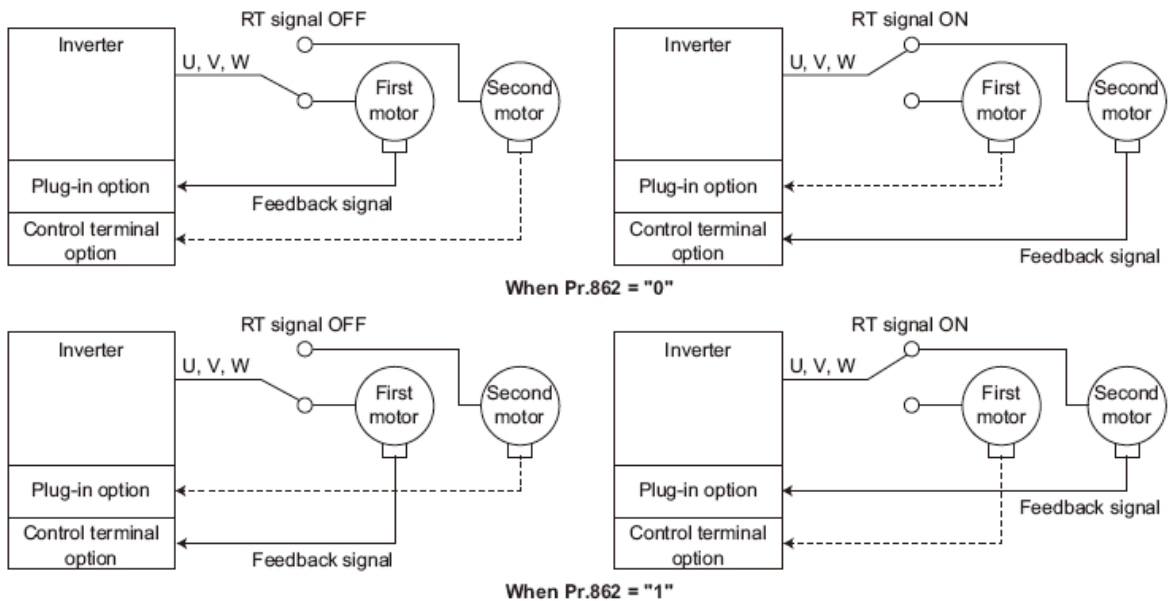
RT signal OFF

Inverter

U, V, W

First motor

Second motor

Plug-in option

Feedback signal

Control terminal option

RT signal ON

Inverter

U, V, W

First motor

Second motor

Plug-in option

Control terminal option

Feedback signal

When Pr.862 = "0"

RT signal OFF

Inverter

U, V, W

First motor

Second motor

Plug-in option

Control terminal option

Feedback signal

RT signal ON

Inverter

U, V, W

First motor

Second motor

Plug-in option

Feedback signal

Control terminal option

When Pr.862 = "1"